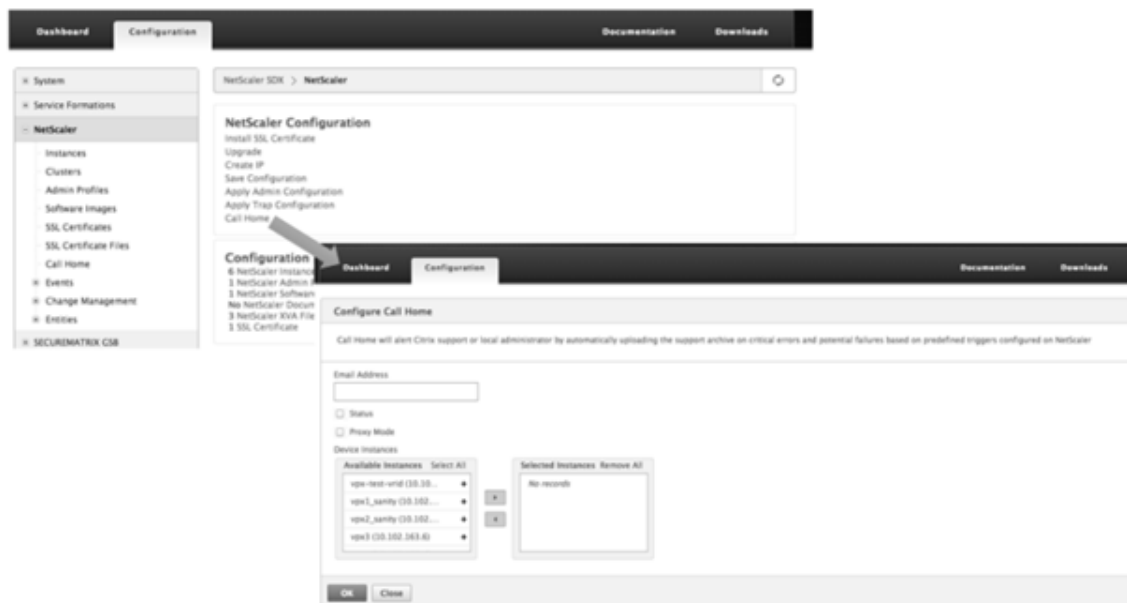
Dashboard Configuration Documentation Downloads

System
Service Formations
NetScaler
Instances
Clusters
Admin Profiles
Software Images
SSL Certificates
SSL Certificate Files
Call Home
Events
Change Management
Entities
SECUREMATRIX GSB

NetScaler SDK > NetScaler

NetScaler Configuration
Install SSL Certificate
Upgrade
Create IP
Save Configuration
Apply Admin Configuration
Apply Trap Configuration
Call Home

Configuration
6 NetScaler Instanc
1 NetScaler Admin
1 NetScaler Softwa
No NetScaler Docun
3 NetScaler XVA File
1 SSL Certificate

Dashboard Configuration Documentation Downloads

Configure Call Home

Call Home will alert Citrix support or local administrator by automatically uploading the support archive on critical errors and potential failures based on predefined triggers configured on NetScaler

Email Address

Status

Proxy Mode

Device Instances

Available Instances Select All
vpx-test-vrid (10.10...
vpx1_sanity (10.102....
vpx2_sanity (10.102....
vpx3 (10.102.163.6)

Selected Instances Remove All
No records

OK Close